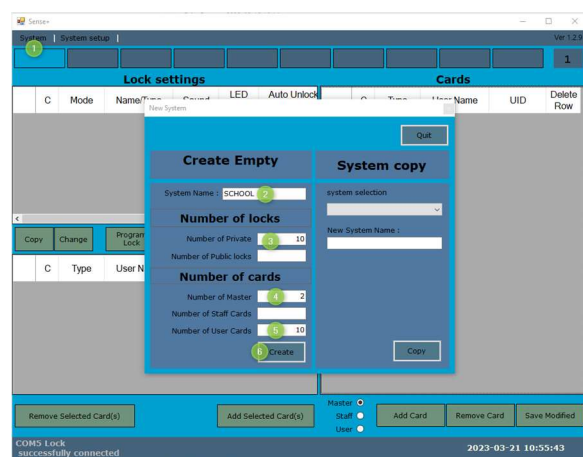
Sense+

System | System setup |

Ver 1.2.0

1

1

Lock settings

C | Mode | Name/Type | Sound | LED | Auto Unlock

Cards

C | Type | User Name | UID | Delete Row

New System

Quit

Create Empty

System Name : SCHOOL 2

Number of locks

Number of Private 3 10

Number of Public locks

Number of cards

Number of Master 4 2

Number of Staff Cards

Number of User Cards 5 10

6 Create

System copy

system selection

New System Name :

Copy

Copy | Change | Program Lock

C | Type | User N

Remove Selected Card(s)

Add Selected Card(s)

Master
Staff
User

Add Card

Remove Card

Save Modified

COM5 Lock
successfully connected

2023-03-21 10:55:43